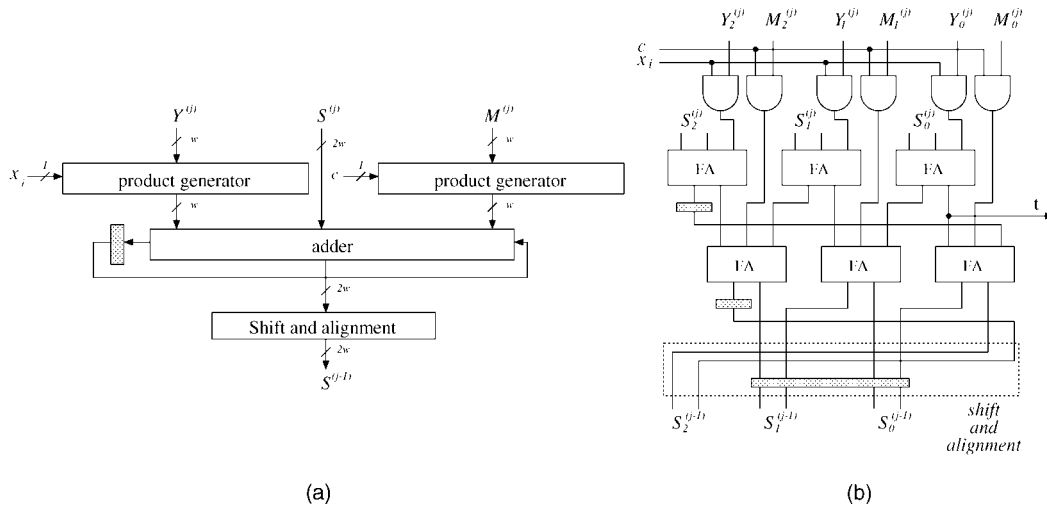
$Y^{(j)}$
$w$
$S^{(j)}$
$2w$
$M^{(j)}$
$w$
$x_i$
$1$
product generator
$c$
$1$
product generator
$w$
$w$
adder
$2w$
Shift and alignment
$2w$
$S^{(j-1)}$

(a)

$Y_2^{(j)}$ $M_2^{(j)}$ $Y_1^{(j)}$ $M_1^{(j)}$ $Y_0^{(j)}$ $M_0^{(j)}$
$c$
$x_i$
$S_2^{(j)}$ $S_1^{(j)}$ $S_0^{(j)}$
FA FA FA
t
FA FA FA
$S_2^{(j-1)}$ $S_1^{(j-1)}$ $S_0^{(j-1)}$
shift and alignment

(b)